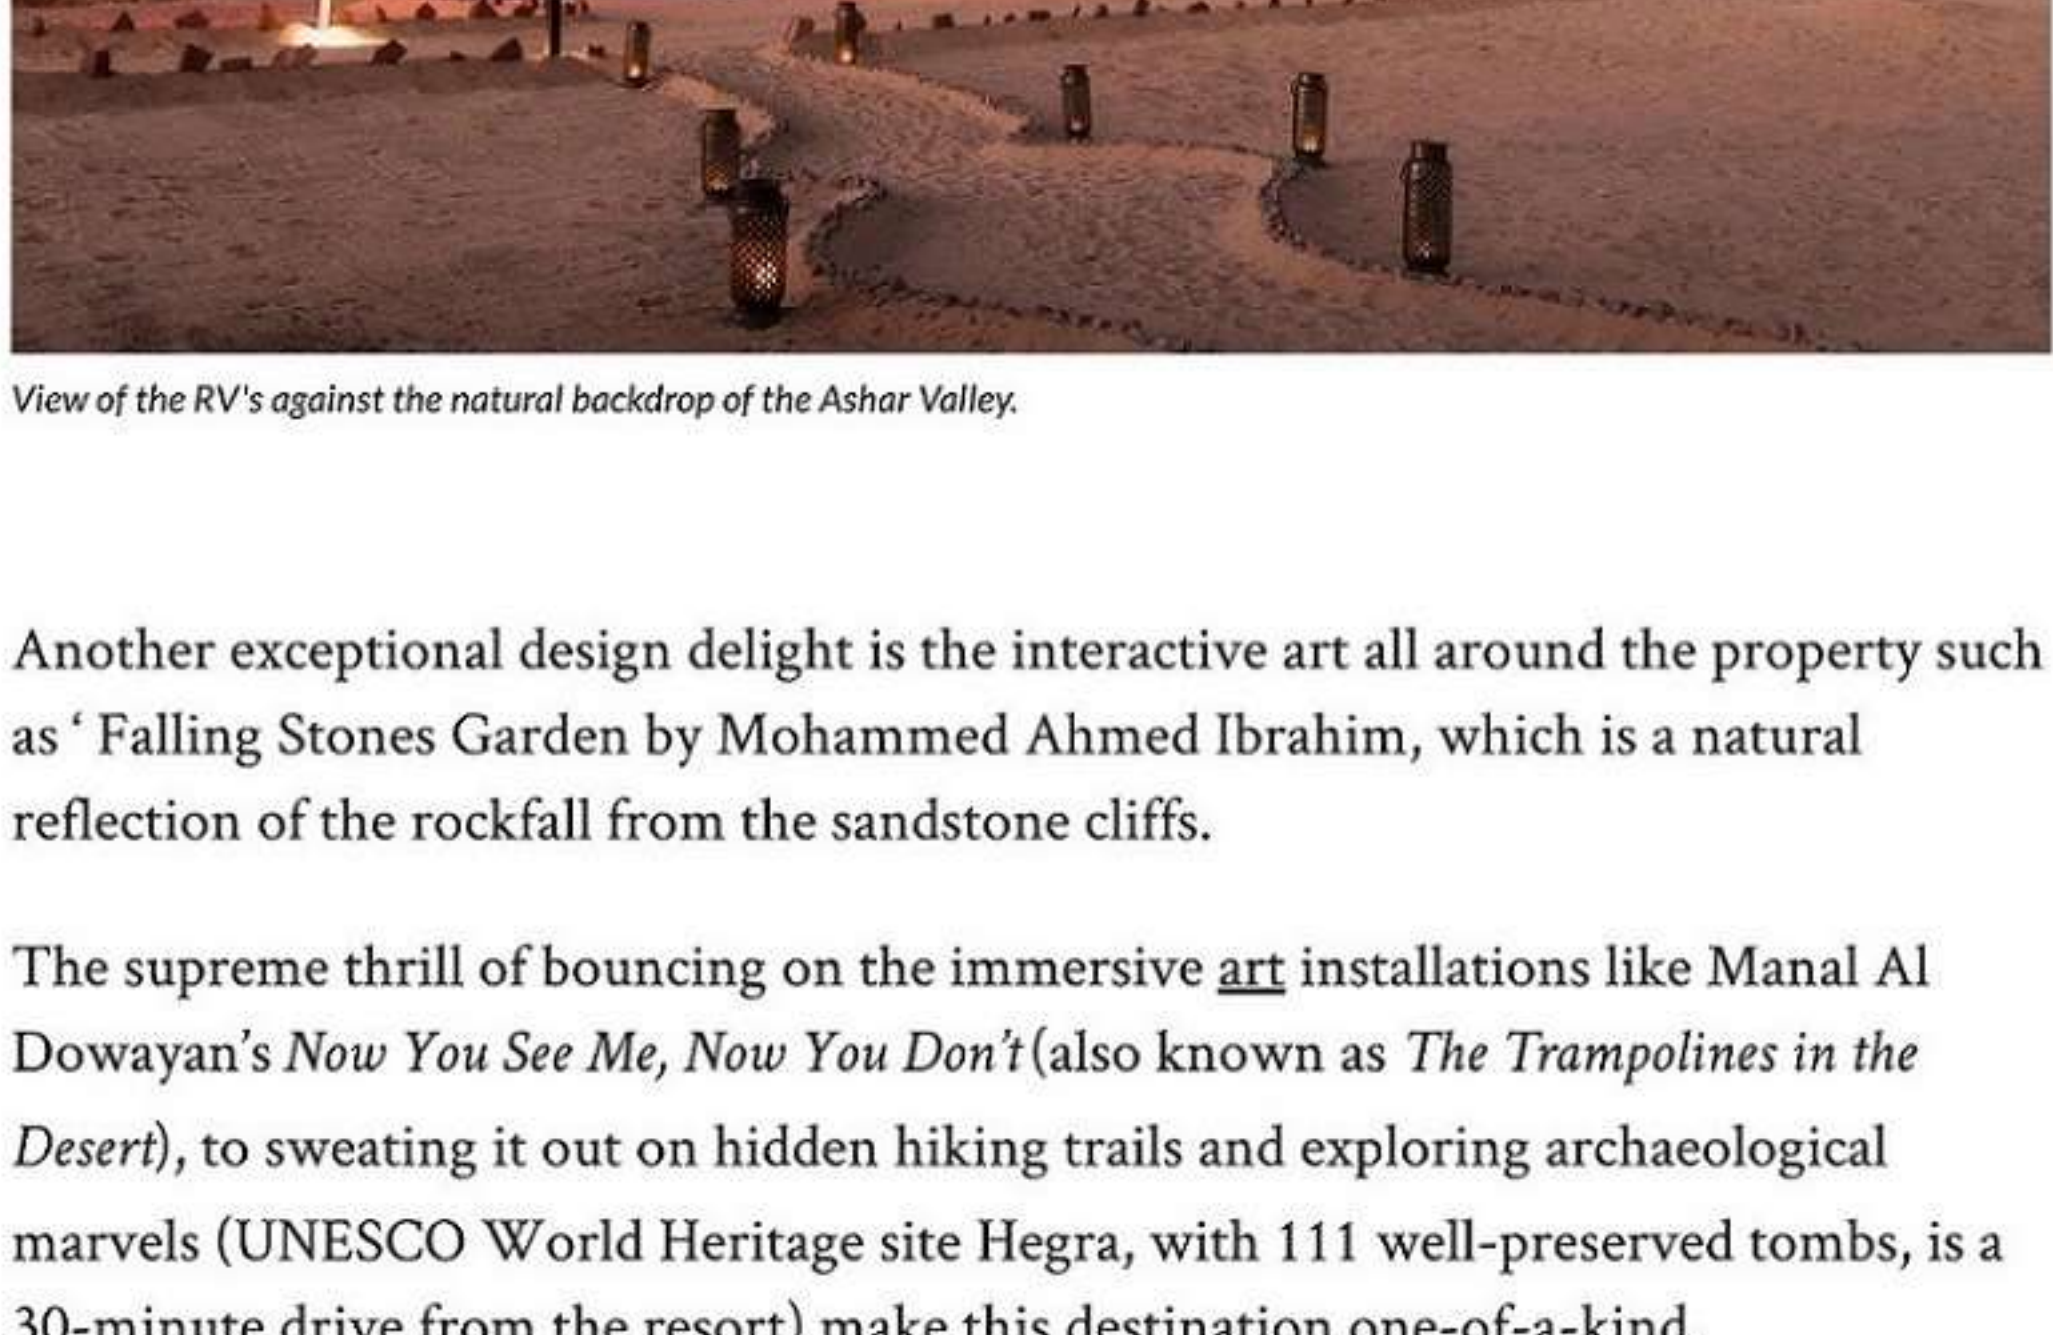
View of the RV's against the natural backdrop of the Ashar Valley.

Another exceptional design delight is the interactive art all around the property such as ' Falling Stones Garden by Mohammed Ahmed Ibrahim, which is a natural reflection of the rockfall from the sandstone cliffs.

The supreme thrill of bouncing on the immersive art installations like Manal Al Dowayan's *Now You See Me, Now You Don't* (also known as *The Trampolines in the Desert*), to sweating it out on hidden hiking trails and exploring archaeological marvels (UNESCO World Heritage site Hegra, with 111 well-preserved tombs, is a 30-minute drive from the resort) make this destination one-of-a-kind.